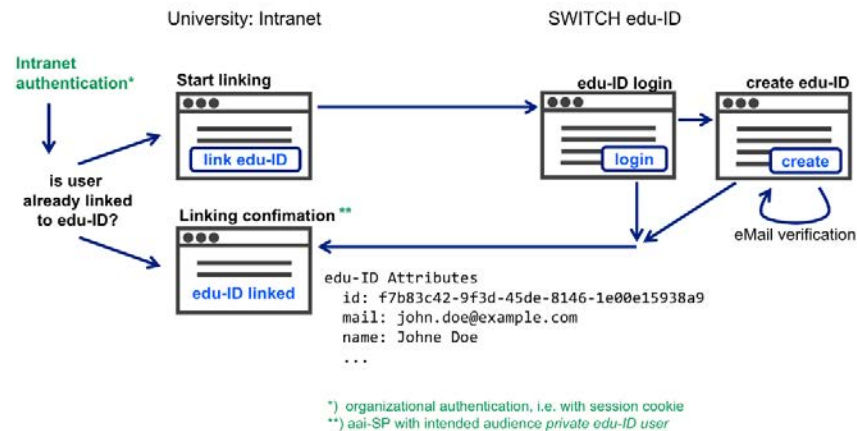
University: Intranet

SWITCH edu-ID

Intranet authentication*

Start linking

link edu-ID

edu-ID login

login

create edu-ID

create

is user already linked to edu-ID?

Linking confimation **

edu-ID linked

eMail verification

edu-ID Attributes
id: f7b83c42-9f3d-45de-8146-1e00e15938a9
mail: john.doe@example.com
name: Johne Doe
...

*) organizational authentication, i.e. with session cookie
**) aai-SP with intended audience *private edu-ID user*